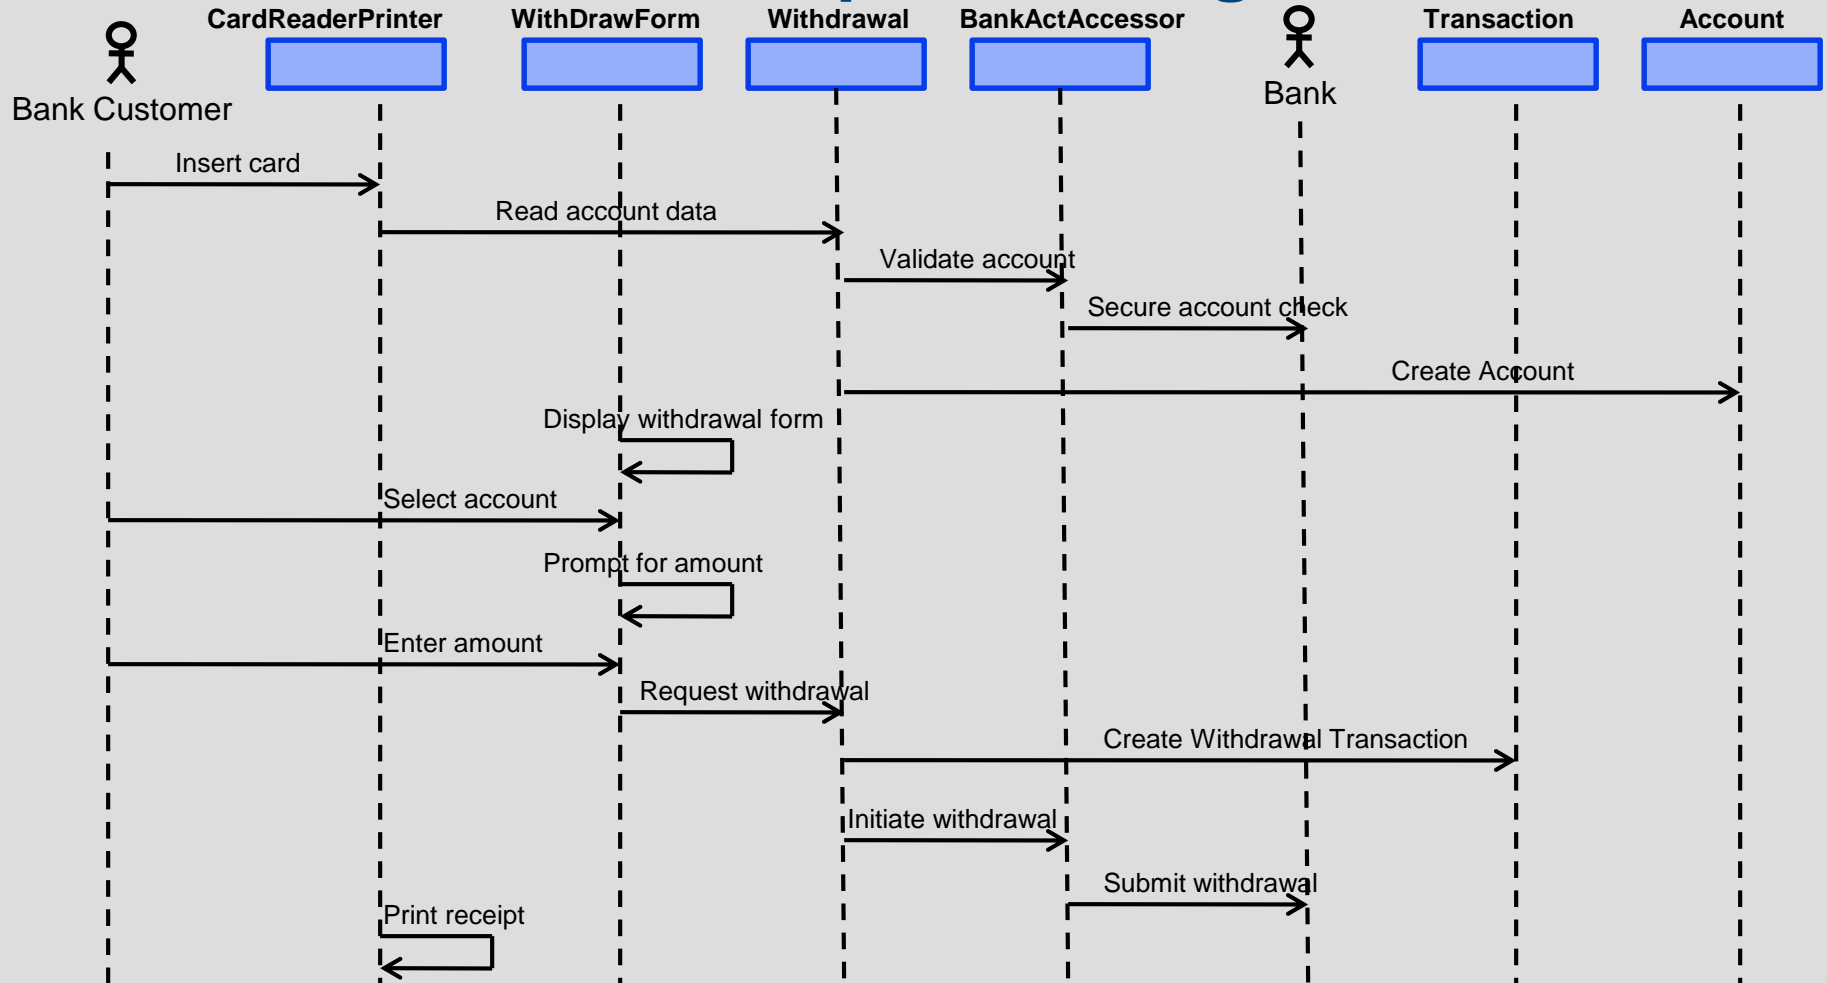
Bank Customer

CardReaderPrinter

WithDrawForm

Withdrawal

BankActAccessor

Bank

Transaction

Account

Insert card

Read account data

Validate account

Secure account check

Create Account

Display withdrawal form

Select account

Prompt for amount

Enter amount

Request withdrawal

Create Withdrawal Transaction

Initiate withdrawal

Submit withdrawal

Print receipt